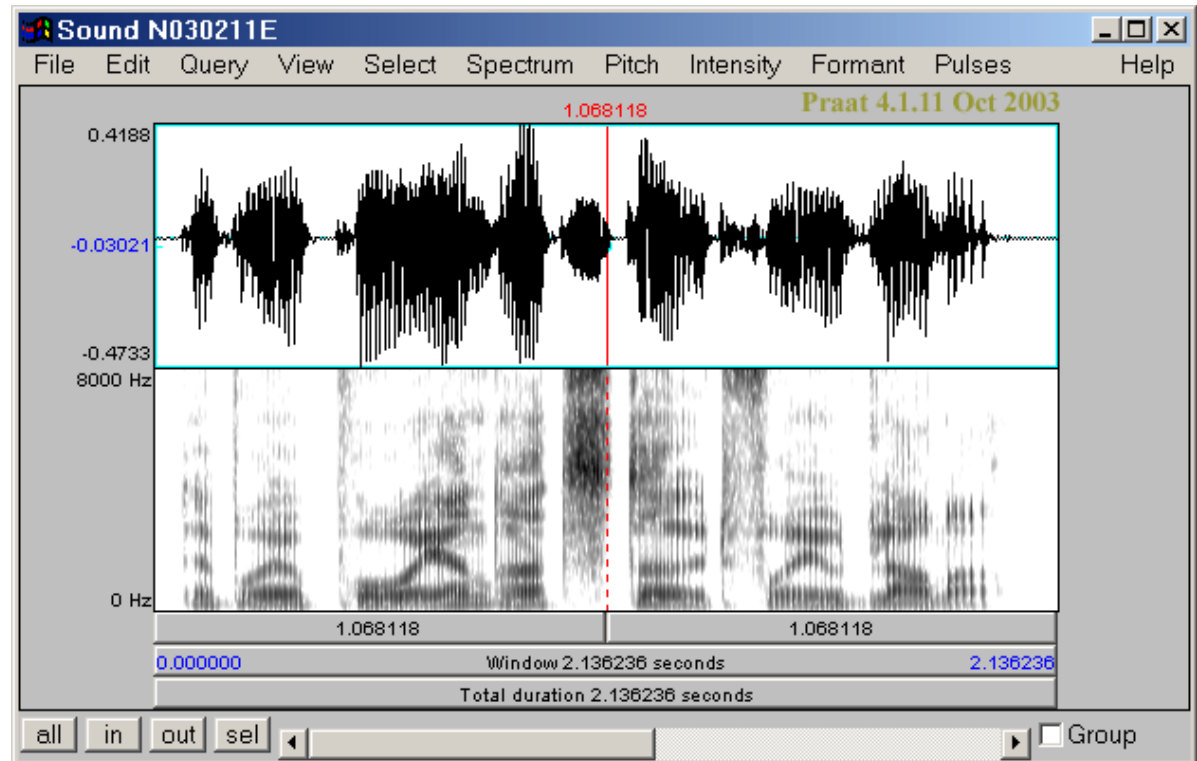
Sound N030211E
File Edit Query View Select Spectrum Pitch Intensity Formant Pulses Help
Praat 4.1.11 Oct 2003
1.068118
0.4188
-0.03021
-0.4733
8000 Hz
0 Hz
1.068118
1.068118
0.000000
Window 2.136236 seconds
2.136236
Total duration 2.136236 seconds
all in out sel
Group